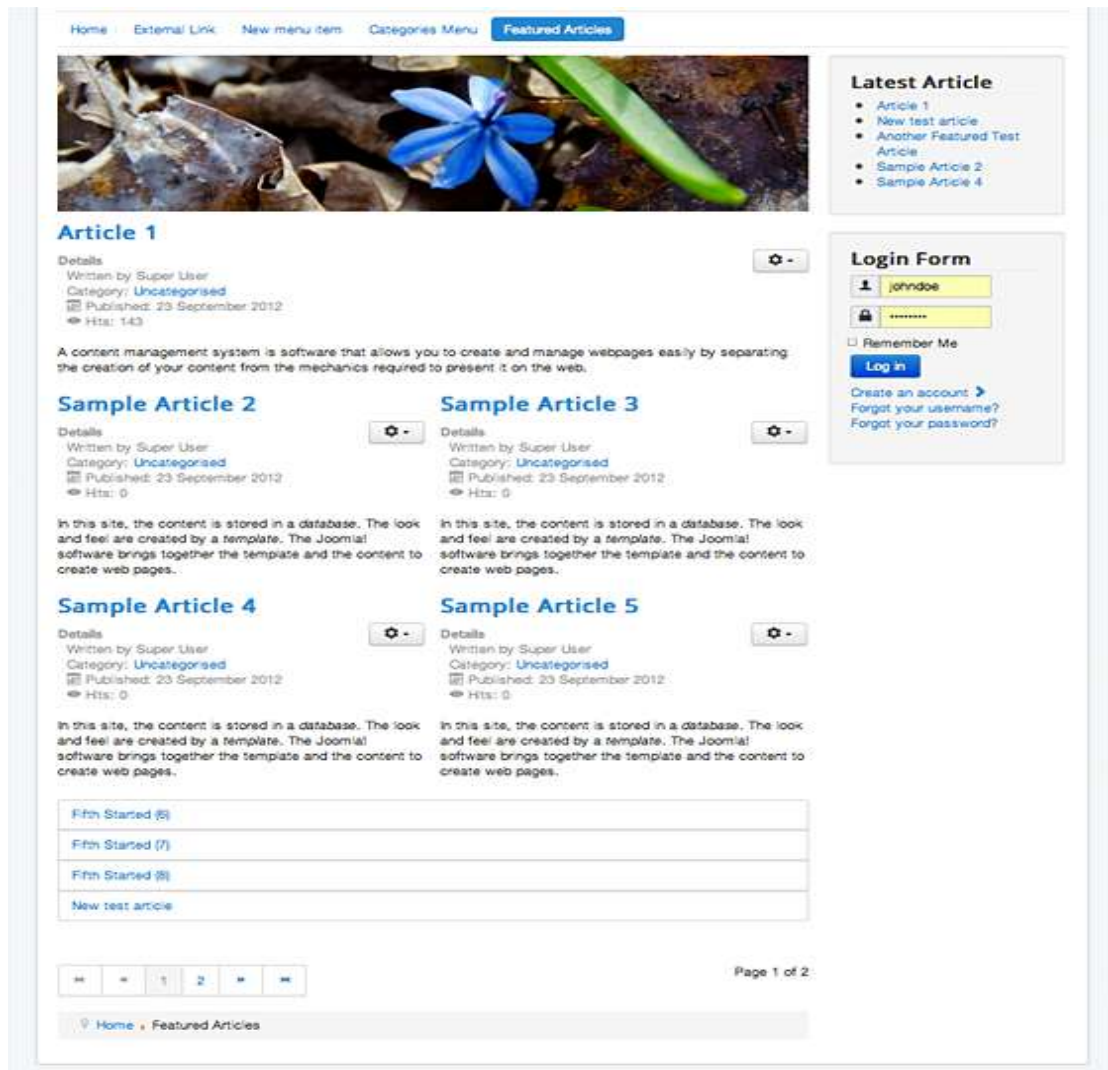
Home External Link New menu item Categories Menu Featured Articles

Article 1

Details
Written by Super User
Category: Uncategorised
Published: 23 September 2012
Hits: 143

A content management system is software that allows you to create and manage webpages easily by separating the creation of your content from the mechanics required to present it on the web.

Sample Article 2

Details
Written by Super User
Category: Uncategorised
Published: 23 September 2012
Hits: 0

In this site, the content is stored in a database. The look and feel are created by a template. The Joomla! software brings together the template and the content to create web pages.

Sample Article 3

Details
Written by Super User
Category: Uncategorised
Published: 23 September 2012
Hits: 0

In this site, the content is stored in a database. The look and feel are created by a template. The Joomla! software brings together the template and the content to create web pages.

Sample Article 4

Details
Written by Super User
Category: Uncategorised
Published: 23 September 2012
Hits: 0

In this site, the content is stored in a database. The look and feel are created by a template. The Joomla! software brings together the template and the content to create web pages.

Sample Article 5

Details
Written by Super User
Category: Uncategorised
Published: 23 September 2012
Hits: 0

In this site, the content is stored in a database. The look and feel are created by a template. The Joomla! software brings together the template and the content to create web pages.

Fifth Started (6)
Fifth Started (7)
Fifth Started (8)
New test article

« ‹ 1 2 › »

Page 1 of 2

Home › Featured Articles

Latest Article
• Article 1
• New test article
• Another Featured Test Article
• Sample Article 2
• Sample Article 4

Login Form
johndoe
••••••••
Remember Me
Log in
Create an account ›
Forgot your username?
Forgot your password?